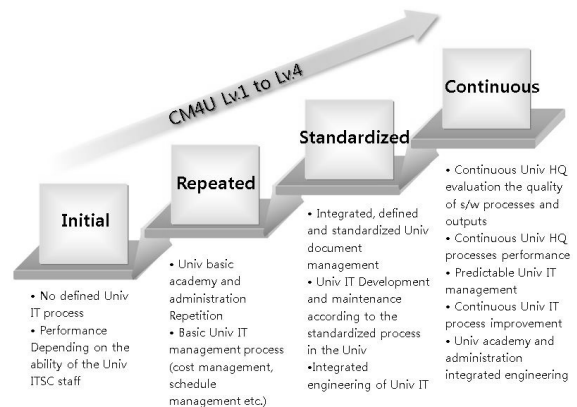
CM4U Lv1 to Lv4

Continuous

Standardized

Repeated

Initial

• No defined Univ IT process
• Performance Depending on the ability of the Univ ITSC staff

• Univ basic academy and administration Repetition
• Basic Univ IT management process (cost management, schedule management etc.)

• Integrated, defined and standardized Univ document management
• Univ IT Development and maintenance according to the standardized process in the Univ
•Integrated engineering of Univ IT

• Continuous Univ HQ evaluation the quality of s/w processes and outputs
• Continuous Univ HQ processes performance
• Predictable Univ IT management
• Continuous Univ IT process improvement
• Univ academy and administration integrated engineering